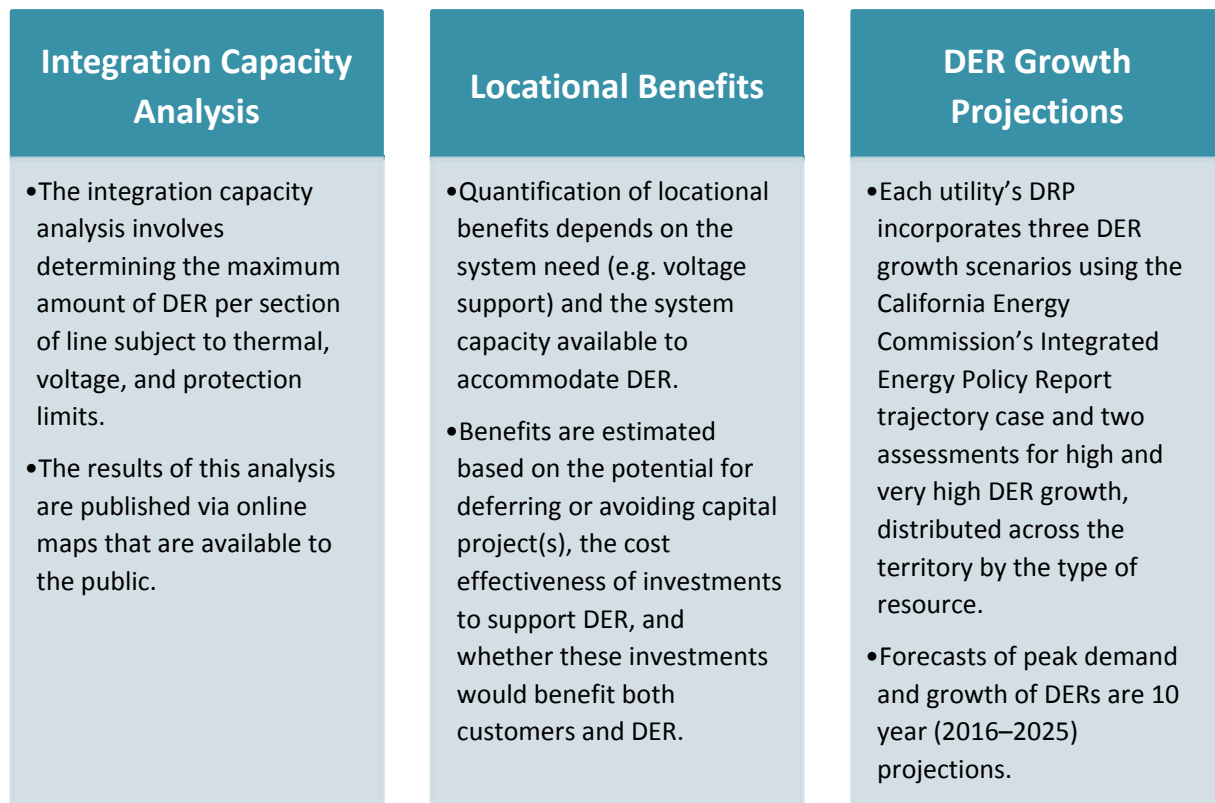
Integration Capacity Analysis

•The integration capacity analysis involves determining the maximum amount of DER per section of line subject to thermal, voltage, and protection limits.

•The results of this analysis are published via online maps that are available to the public.

Locational Benefits

•Quantification of locational benefits depends on the system need (e.g. voltage support) and the system capacity available to accommodate DER.

•Benefits are estimated based on the potential for deferring or avoiding capital project(s), the cost effectiveness of investments to support DER, and whether these investments would benefit both customers and DER.

DER Growth Projections

•Each utility's DRP incorporates three DER growth scenarios using the California Energy Commission's Integrated Energy Policy Report trajectory case and two assessments for high and very high DER growth, distributed across the territory by the type of resource.

•Forecasts of peak demand and growth of DERs are 10 year (2016–2025) projections.